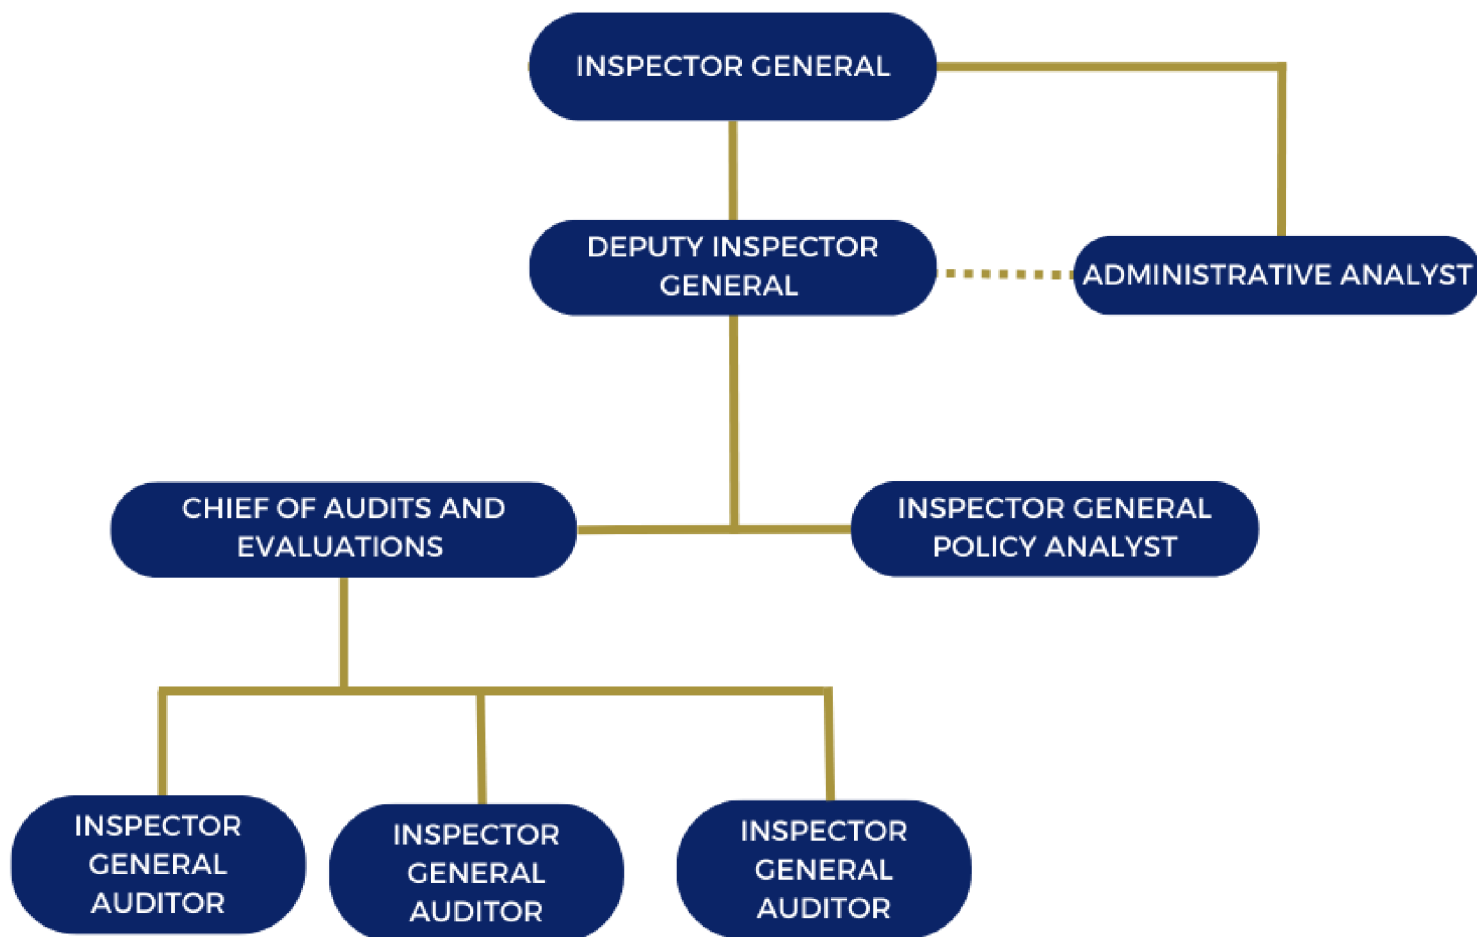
INSPECTOR GENERAL

DEPUTY INSPECTOR GENERAL

ADMINISTRATIVE ANALYST

CHIEF OF AUDITS AND EVALUATIONS

INSPECTOR GENERAL POLICY ANALYST

INSPECTOR GENERAL AUDITOR

INSPECTOR GENERAL AUDITOR

INSPECTOR GENERAL AUDITOR